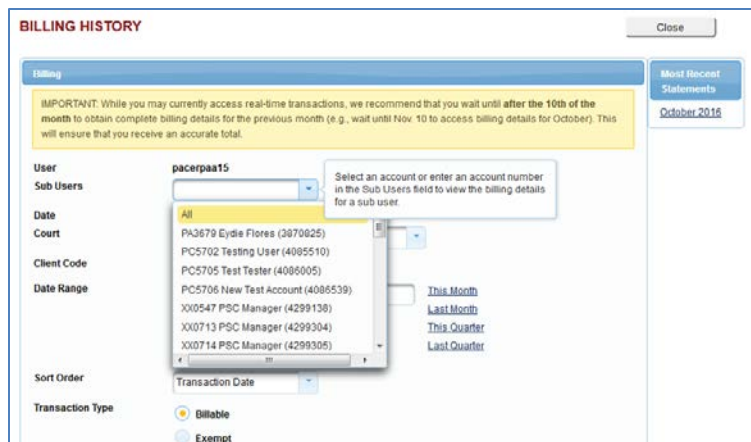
BILLING HISTORY

Close

Billing

IMPORTANT: While you may currently access real-time transactions, we recommend that you wait until **after the 10th of the month** to obtain complete billing details for the previous month (e.g., wait until Nov. 10 to access billing details for October). This will ensure that you receive an accurate total.

User pacerpaa15

Sub Users

Select an account or enter an account number in the Sub Users field to view the billing details for a sub user.

Date

Court

Client Code

Date Range

All
PA3679 Eydie Flores (3870825)
PC5702 Testing User (4085510)
PC5705 Test Tester (4086005)
PC5706 New Test Account (4086539)
XX0547 PSC Manager (4299138)
XX0713 PSC Manager (4299304)
XX0714 PSC Manager (4299305)

This Month
Last Month
This Quarter
Last Quarter

Sort Order Transaction Date

Transaction Type
Billable
Exempt

Most Recent Statements

October 2016